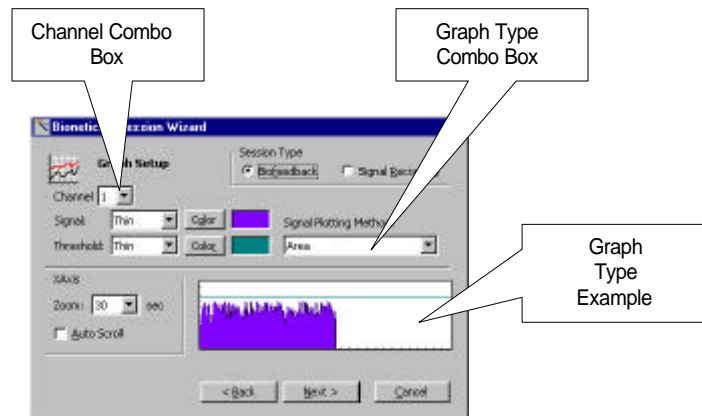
Channel Combo Box

Graph Type Combo Box

Bionetic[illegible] Session Wizard

Graph Setup

Session Type

Biofeedback

Signal Recording

Channel 1

Signal: Thin Color

Threshold: Thin Color

Signal Plotting Method

Area

XAxis

Zoom: 30 sec

Auto Scroll

Graph Type Example

< Back

Next >

Cancel